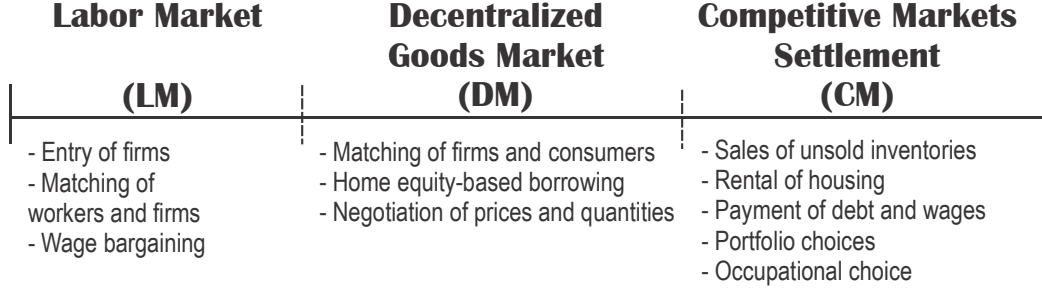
Labor Market

(LM)

- Entry of firms
- Matching of workers and firms
- Wage bargaining

Decentralized Goods Market

(DM)

- Matching of firms and consumers
- Home equity-based borrowing
- Negotiation of prices and quantities

Competitive Markets Settlement

(CM)

- Sales of unsold inventories
- Rental of housing
- Payment of debt and wages
- Portfolio choices
- Occupational choice